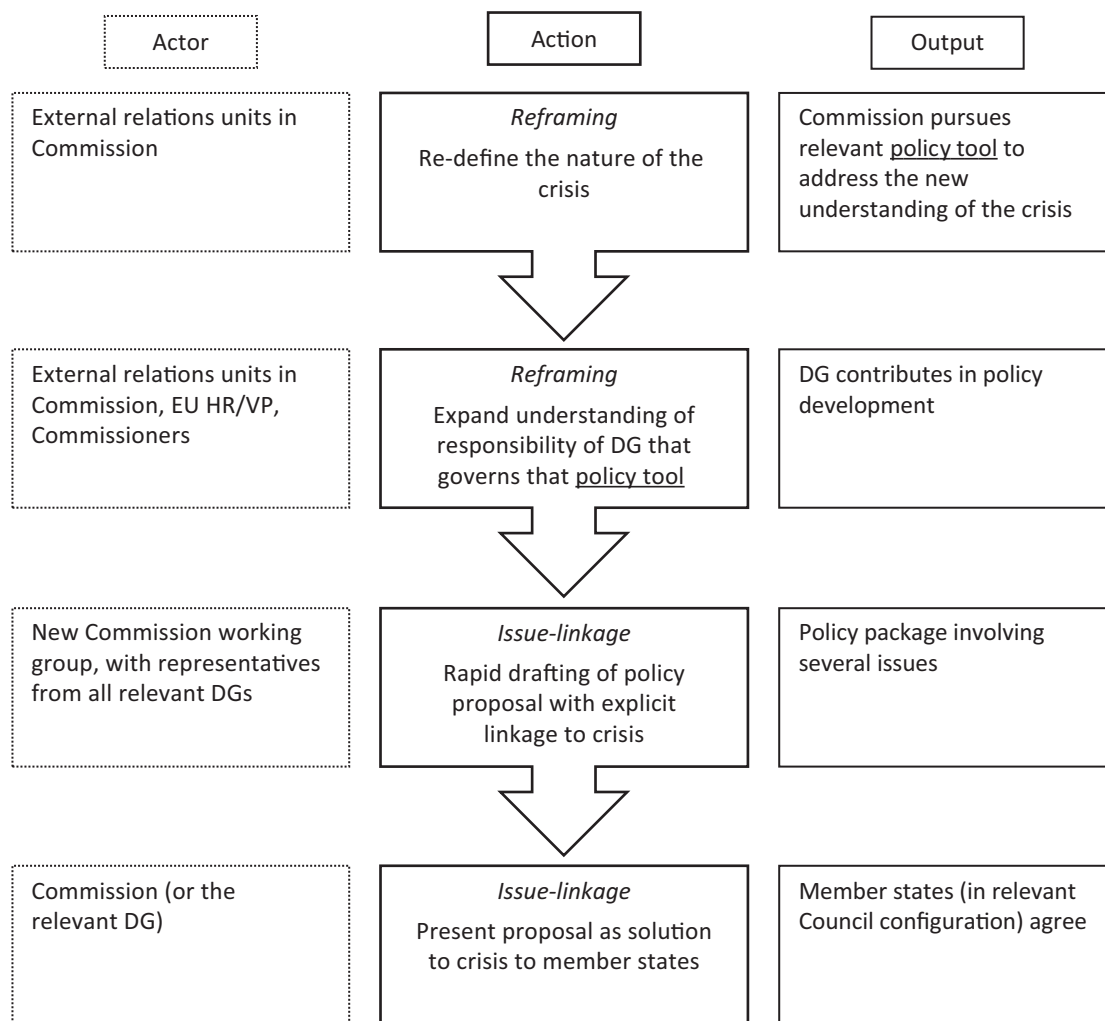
Actor

Action

Output

External relations units in Commission

*Reframing*

Re-define the nature of the crisis

Commission pursues relevant policy tool to address the new understanding of the crisis

External relations units in Commission, EU HR/VP, Commissioners

*Reframing*

Expand understanding of responsibility of DG that governs that policy tool

DG contributes in policy development

New Commission working group, with representatives from all relevant DGs

*Issue-linkage*

Rapid drafting of policy proposal with explicit linkage to crisis

Policy package involving several issues

Commission (or the relevant DG)

*Issue-linkage*

Present proposal as solution to crisis to member states

Member states (in relevant Council configuration) agree